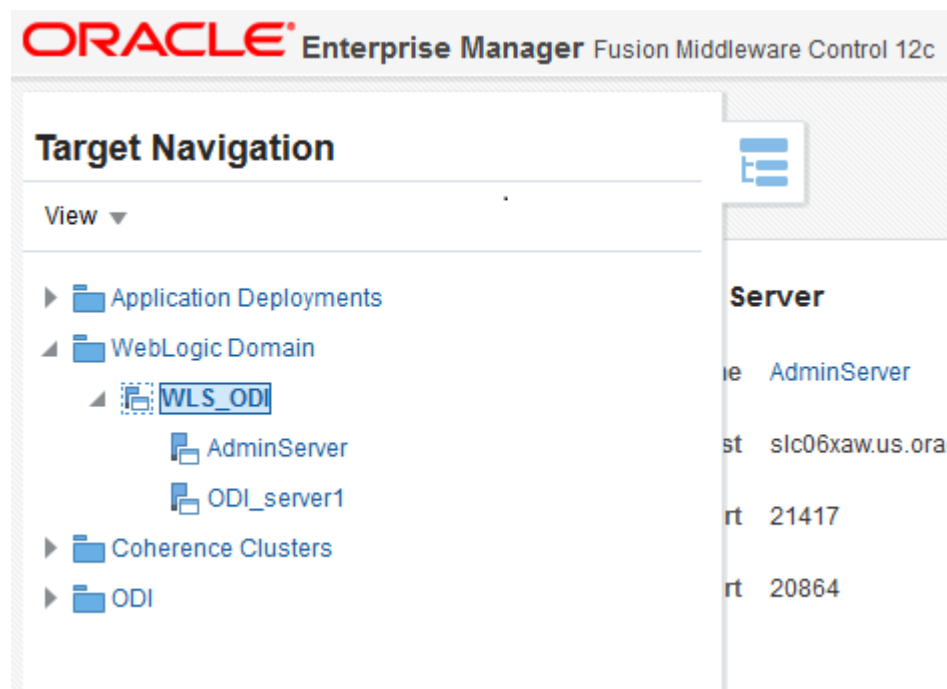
ORACLE® Enterprise Manager Fusion Middleware Control 12c

Target Navigation

View

Application Deployments
WebLogic Domain
WLS_ODI
AdminServer
ODI_server1
Coherence Clusters
ODI

Server

ne AdminServer

st slc06xaw.us.ora

rt 21417

rt 20864